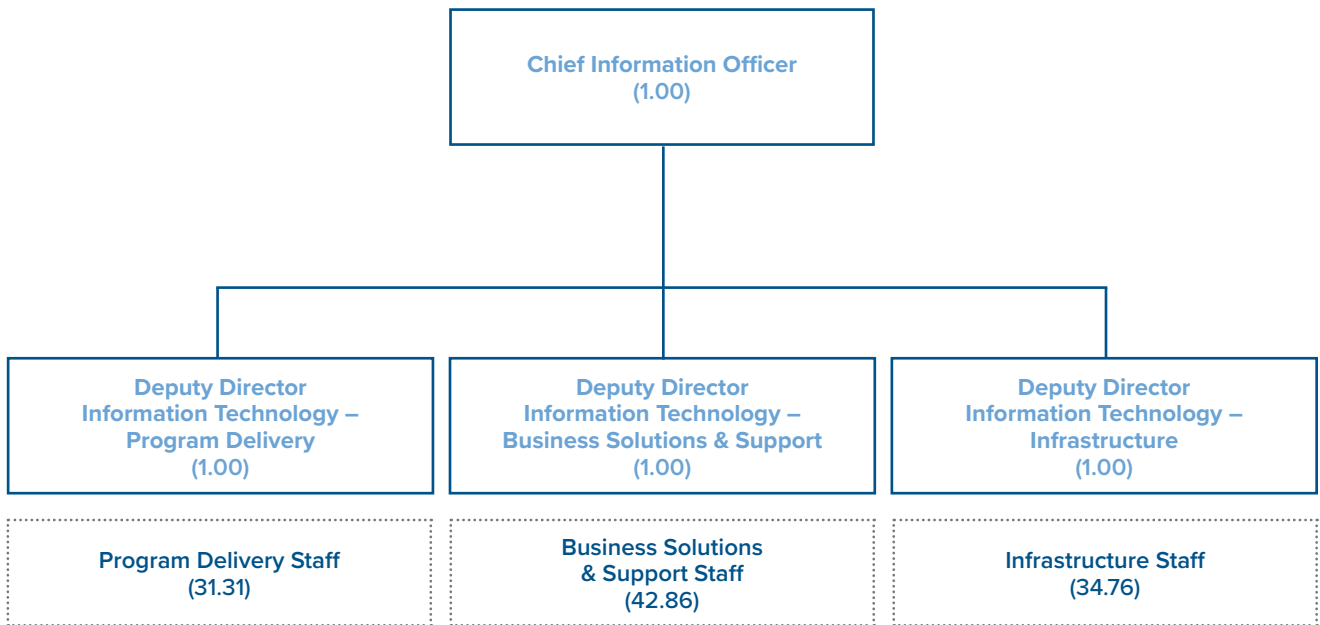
Chief Information Officer
(1.00)

Deputy Director
Information Technology –
Program Delivery
(1.00)

Deputy Director
Information Technology –
Business Solutions & Support
(1.00)

Deputy Director
Information Technology –
Infrastructure
(1.00)

Program Delivery Staff
(31.31)

Business Solutions
& Support Staff
(42.86)

Infrastructure Staff
(34.76)